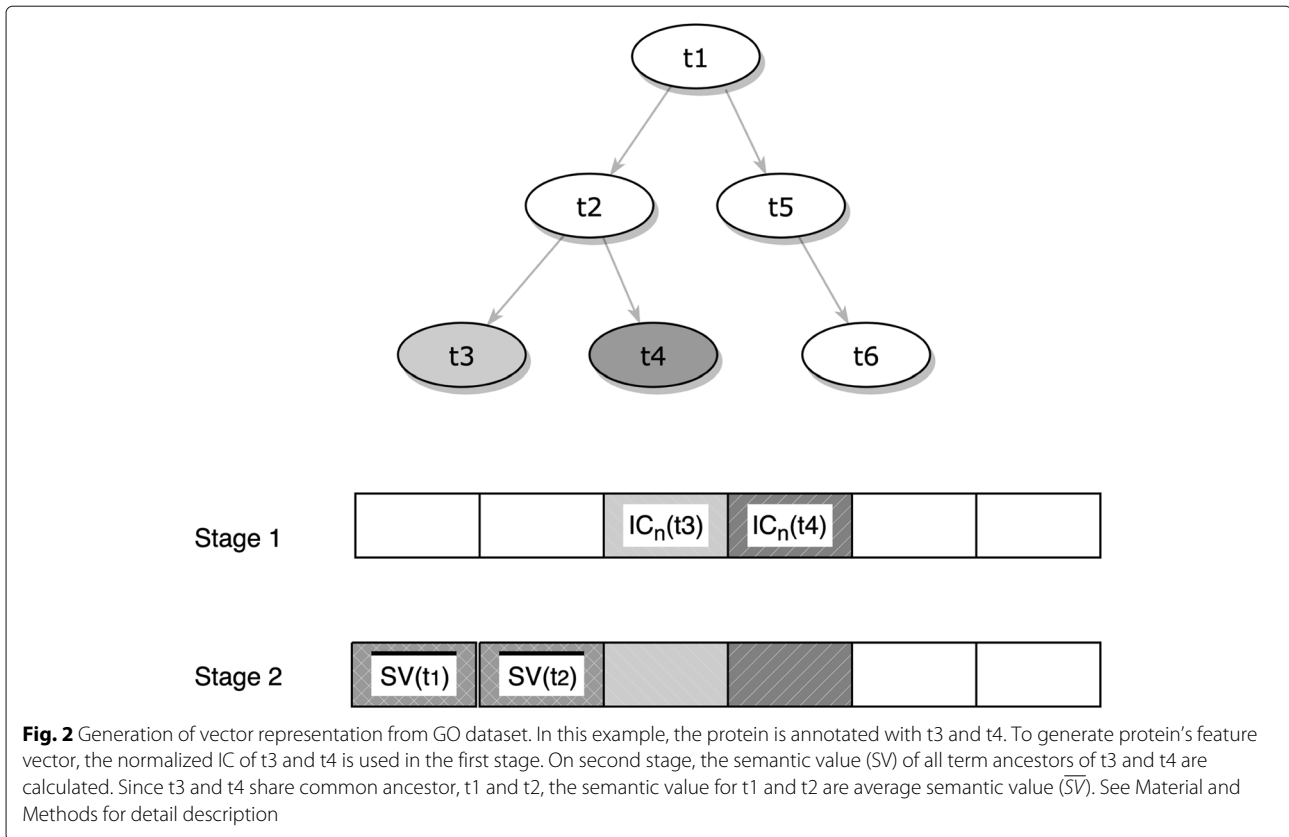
t1

t2

t5

t3

t4

t6

Stage 1

$IC_n(t3)$

$IC_n(t4)$

Stage 2

$\overline{SV}(t_1)$

$\overline{SV}(t_2)$

**Fig. 2** Generation of vector representation from GO dataset. In this example, the protein is annotated with t3 and t4. To generate protein's feature vector, the normalized IC of t3 and t4 is used in the first stage. On second stage, the semantic value (SV) of all term ancestors of t3 and t4 are calculated. Since t3 and t4 share common ancestor, t1 and t2, the semantic value for t1 and t2 are average semantic value ($\overline{SV}$). See Material and Methods for detail description